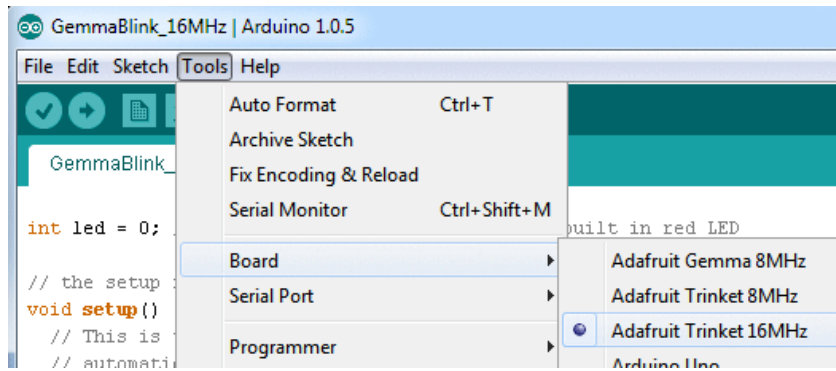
GemmaBlink_16MHz | Arduino 1.0.5

File Edit Sketch Tools Help

GemmaBlink_

int led = 0; built in red LED

// the setup
void setup()
// This is
// automati

Auto Format Ctrl+T
Archive Sketch
Fix Encoding & Reload
Serial Monitor Ctrl+Shift+M
Board
Serial Port
Programmer

Adafruit Gemma 8MHz
Adafruit Trinket 8MHz
Adafruit Trinket 16MHz
Arduino Uno